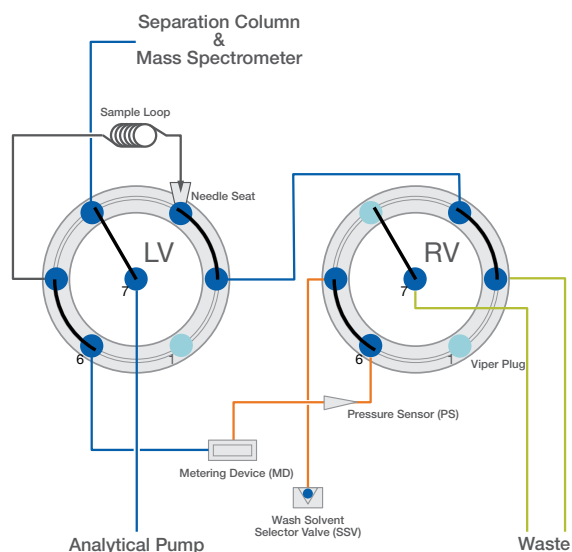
Separation Column
&
Mass Spectrometer

Sample Loop

Needle Seat

LV

7

6

1

RV

7

6

1

Viper Plug

Pressure Sensor (PS)

Metering Device (MD)

Wash Solvent
Selector Valve (SSV)

Analytical Pump

Waste